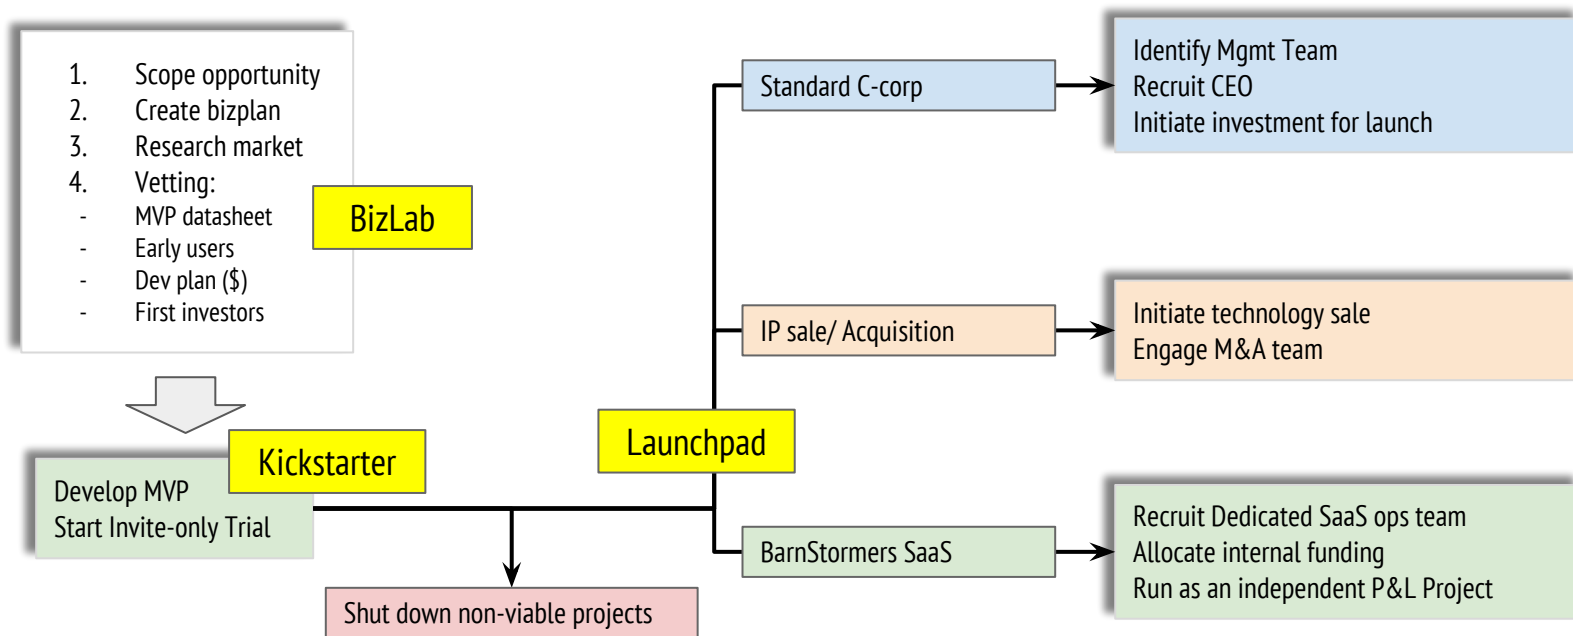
1. Scope opportunity
2. Create bizplan
3. Research market
4. Vetting:
- MVP datasheet
- Early users
- Dev plan ($)
- First investors

BizLab

Kickstarter

Develop MVP
Start Invite-only Trial

Shut down non-viable projects

Launchpad

Standard C-corp

Identify Mgmt Team
Recruit CEO
Initiate investment for launch

IP sale/ Acquisition

Initiate technology sale
Engage M&A team

BarnStormers SaaS

Recruit Dedicated SaaS ops team
Allocate internal funding
Run as an independent P&L Project